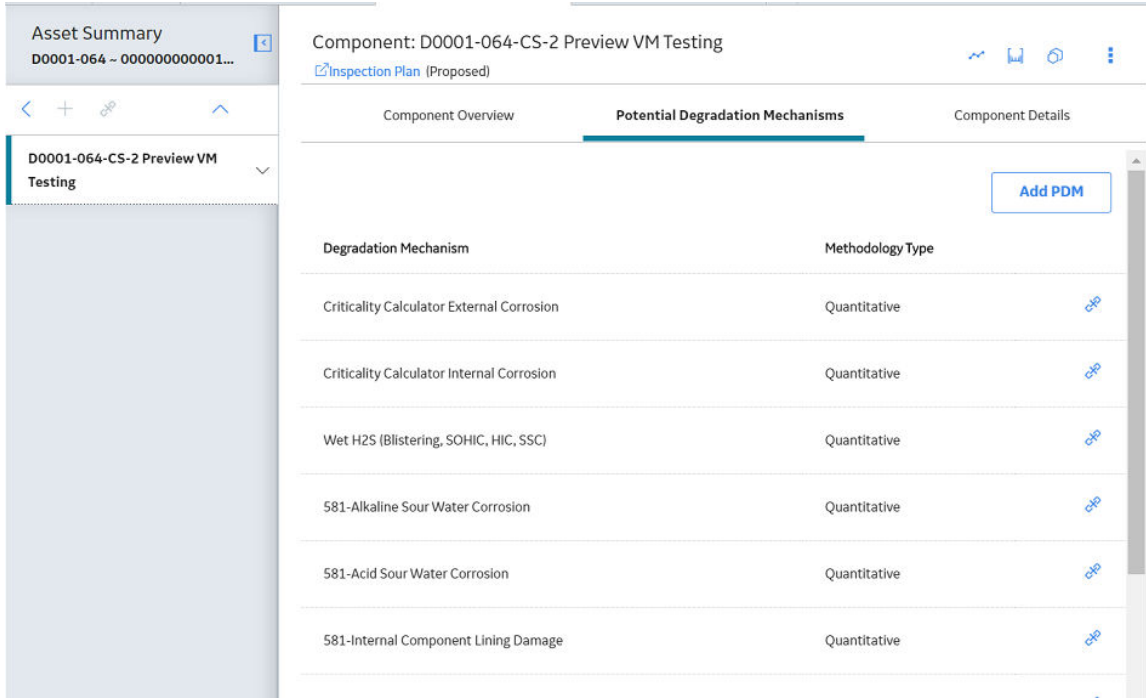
Asset Summary
D0001-064 ~ 000000000001...

D0001-064-CS-2 Preview VM Testing

Component: D0001-064-CS-2 Preview VM Testing
Inspection Plan (Proposed)

Component Overview | Potential Degradation Mechanisms | Component Details

Add PDM

| Degradation Mechanism | Methodology Type |
|---|---|
| Criticality Calculator External Corrosion | Quantitative |
| Criticality Calculator Internal Corrosion | Quantitative |
| Wet H2S (Blistering, SOHIC, HIC, SSC) | Quantitative |
| 581-Alkaline Sour Water Corrosion | Quantitative |
| 581-Acid Sour Water Corrosion | Quantitative |
| 581-Internal Component Lining Damage | Quantitative |